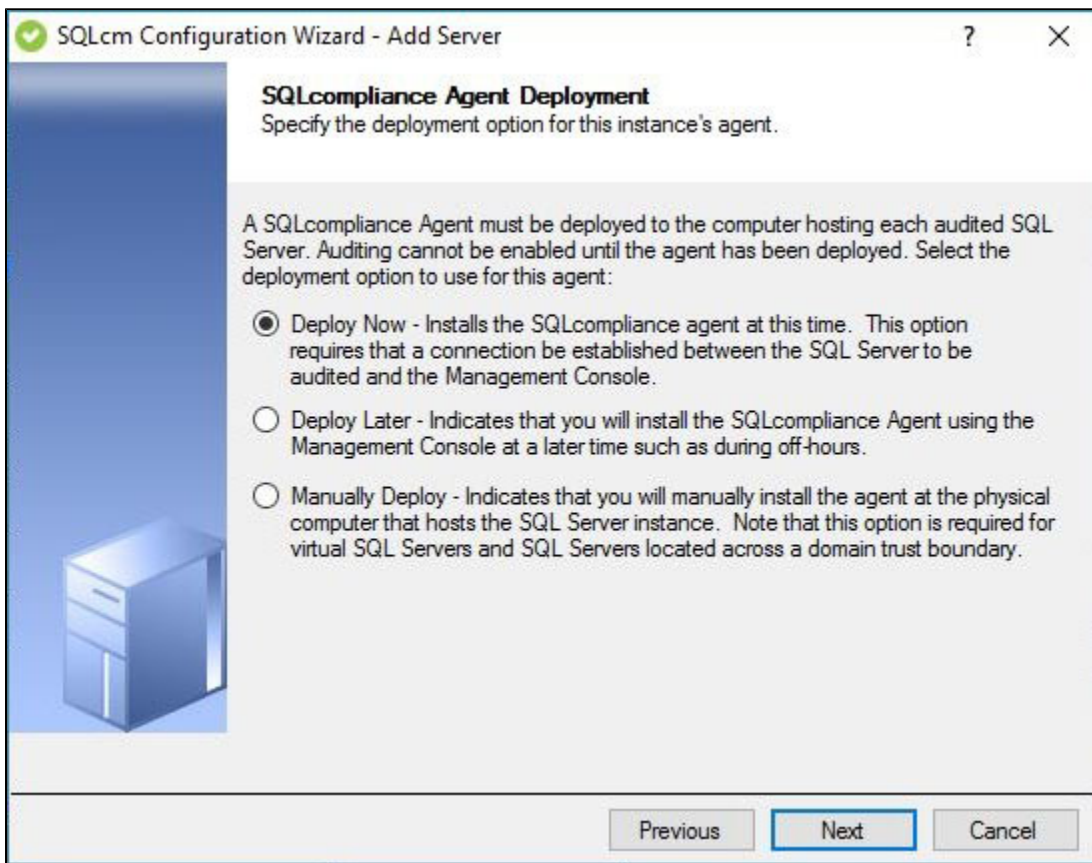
SQLcm Configuration Wizard - Add Server

?

×

SQLcompliance Agent Deployment

Specify the deployment option for this instance's agent.

A SQLcompliance Agent must be deployed to the computer hosting each audited SQL Server. Auditing cannot be enabled until the agent has been deployed. Select the deployment option to use for this agent:

Deploy Now - Installs the SQLcompliance agent at this time. This option requires that a connection be established between the SQL Server to be audited and the Management Console.

Deploy Later - Indicates that you will install the SQLcompliance Agent using the Management Console at a later time such as during off-hours.

Manually Deploy - Indicates that you will manually install the agent at the physical computer that hosts the SQL Server instance. Note that this option is required for virtual SQL Servers and SQL Servers located across a domain trust boundary.

Previous

Next

Cancel